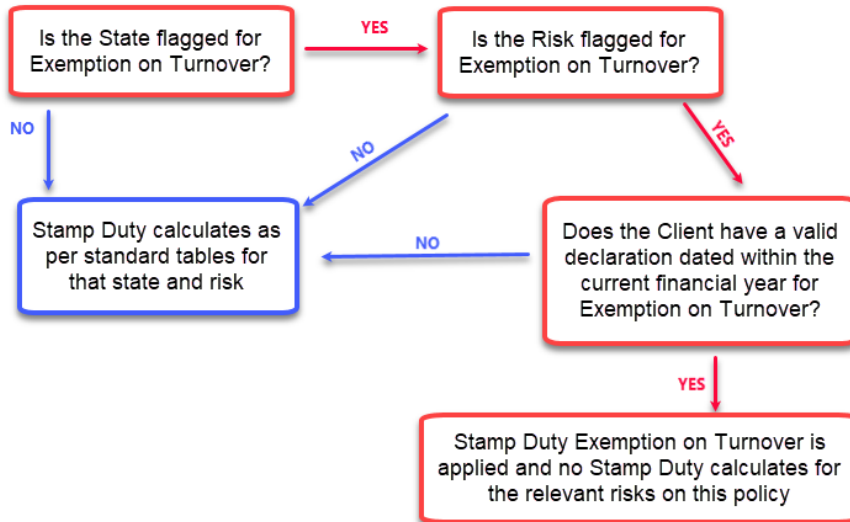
Is the State flagged for Exemption on Turnover?

YES

Is the Risk flagged for Exemption on Turnover?

NO

NO

YES

Stamp Duty calculates as per standard tables for that state and risk

NO

Does the Client have a valid declaration dated within the current financial year for Exemption on Turnover?

YES

Stamp Duty Exemption on Turnover is applied and no Stamp Duty calculates for the relevant risks on this policy